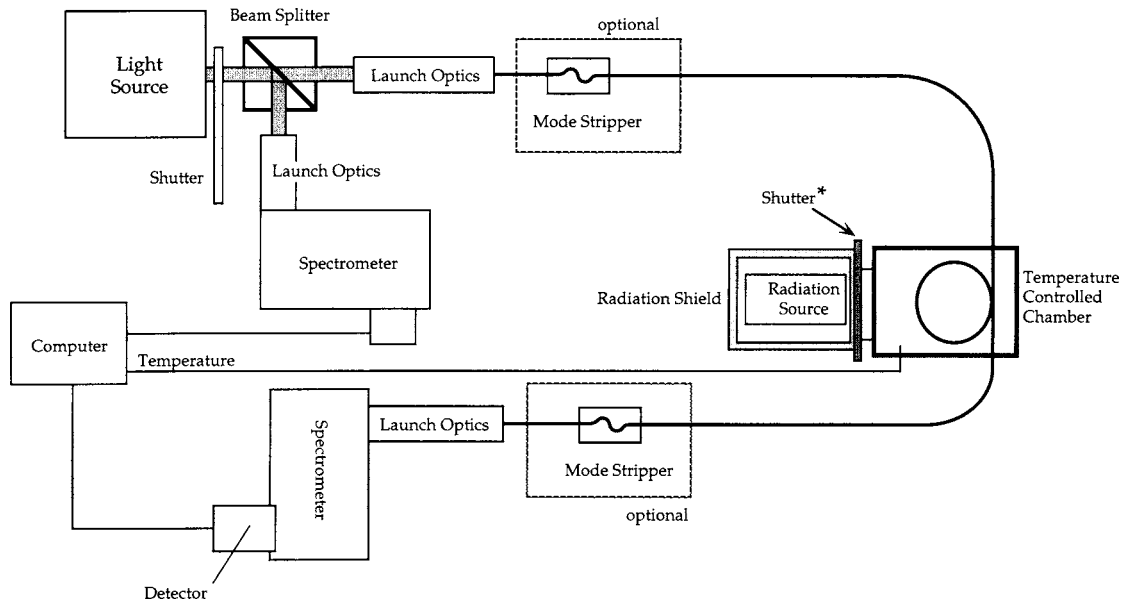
Beam Splitter

optional

Light Source

Launch Optics

Mode Stripper

Shutter

Launch Optics

Shutter*

Spectrometer

Temperature Controlled Chamber

Radiation Shield

Radiation Source

Computer

Temperature

Spectrometer

Launch Optics

Mode Stripper

optional

Detector